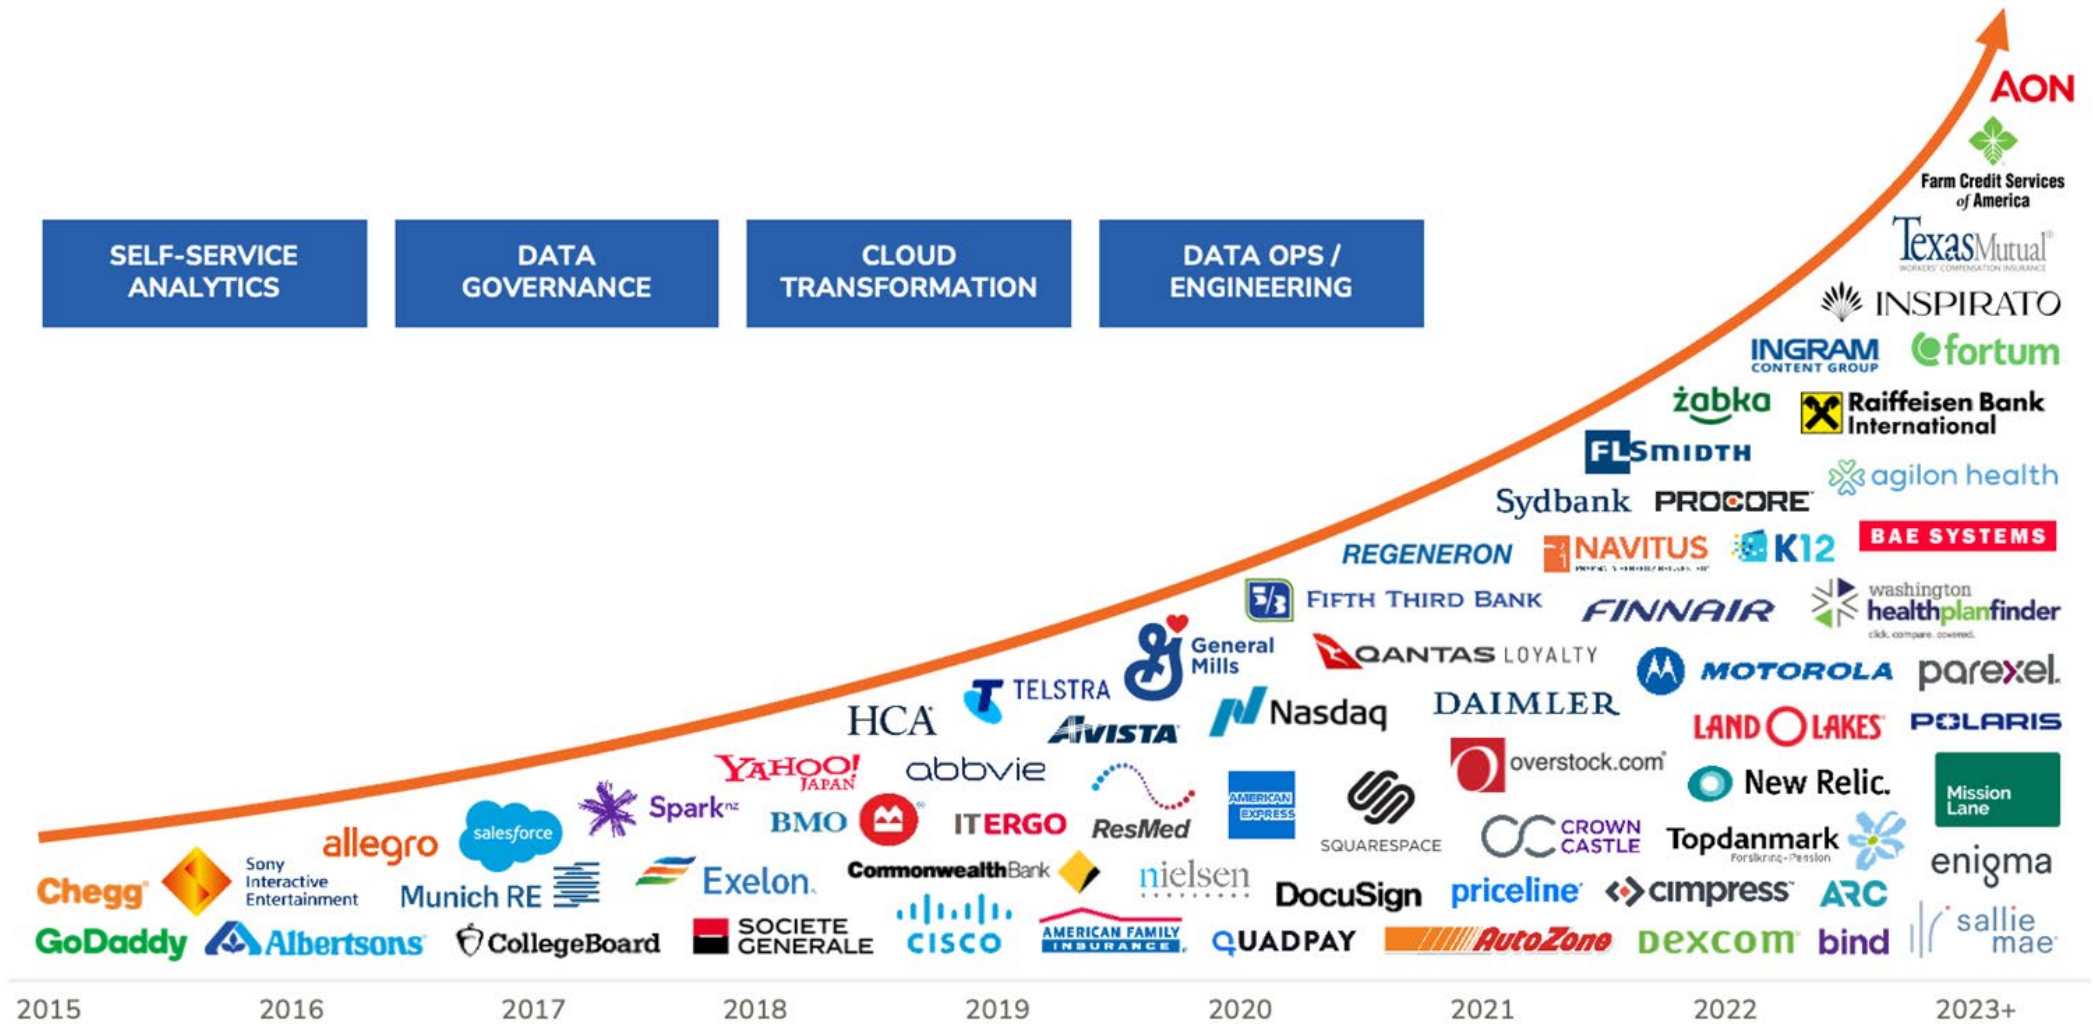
AON

Farm Credit Services of America

Texas Mutual

INSPIRATO

INGRAM CONTENT GROUP

fortum

żabka

Raiffeisen Bank International

FLSMIDTH

agilon health

Sydbank

PROCORE

BAE SYSTEMS

REGENERON

NAVITUS

K12

FIFTH THIRD BANK

FINNAIR

washington healthplanfinder

General Mills

QANTAS LOYALTY

MOTOROLA

parexel

TELSTRA

HCA

AVISTA

Nasdaq

DAIMLER

LAND O LAKES

POLARIS

SELF-SERVICE ANALYTICS

DATA GOVERNANCE

CLOUD TRANSFORMATION

DATA OPS / ENGINEERING

YAHOO! JAPAN

abbvie

overstock.com

New Relic.

Mission Lane

Spark

BMO

ITERGO

ResMed

AMERICAN EXPRESS

SQUARESPACE

CROWN CASTLE

Topdanmark

allegro

salesforce

enigma

Sony Interactive Entertainment

CommonwealthBank

nielsen

Chegg

Munich RE

Exelon

DocuSign

priceline

cimpress

ARC

GoDaddy

Albertsons

CollegeBoard

SOCIETE GENERALE

CISCO

AMERICAN FAMILY INSURANCE

QUADPAY

AutoZone

dexcom

bind

sallie mae

2015

2016

2017

2018

2019

2020

2021

2022

2023+